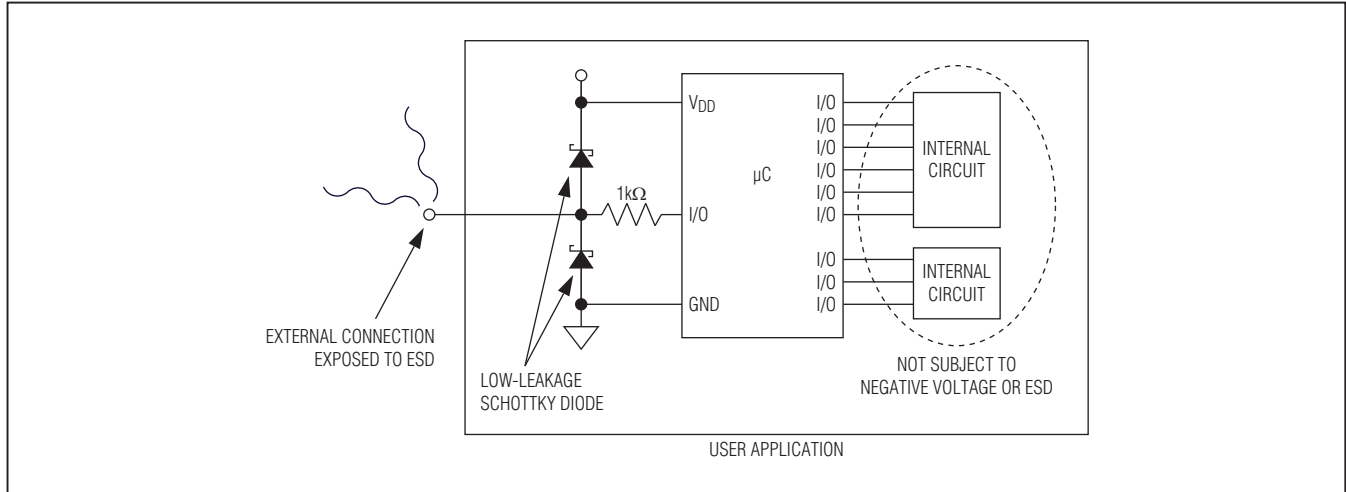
$V_{DD}$
I/O
I/O
I/O
I/O
I/O
I/O
µC
INTERNAL CIRCUIT
1kΩ
I/O
I/O
I/O
I/O
INTERNAL CIRCUIT
GND
EXTERNAL CONNECTION EXPOSED TO ESD
LOW-LEAKAGE SCHOTTKY DIODE
NOT SUBJECT TO NEGATIVE VOLTAGE OR ESD
USER APPLICATION